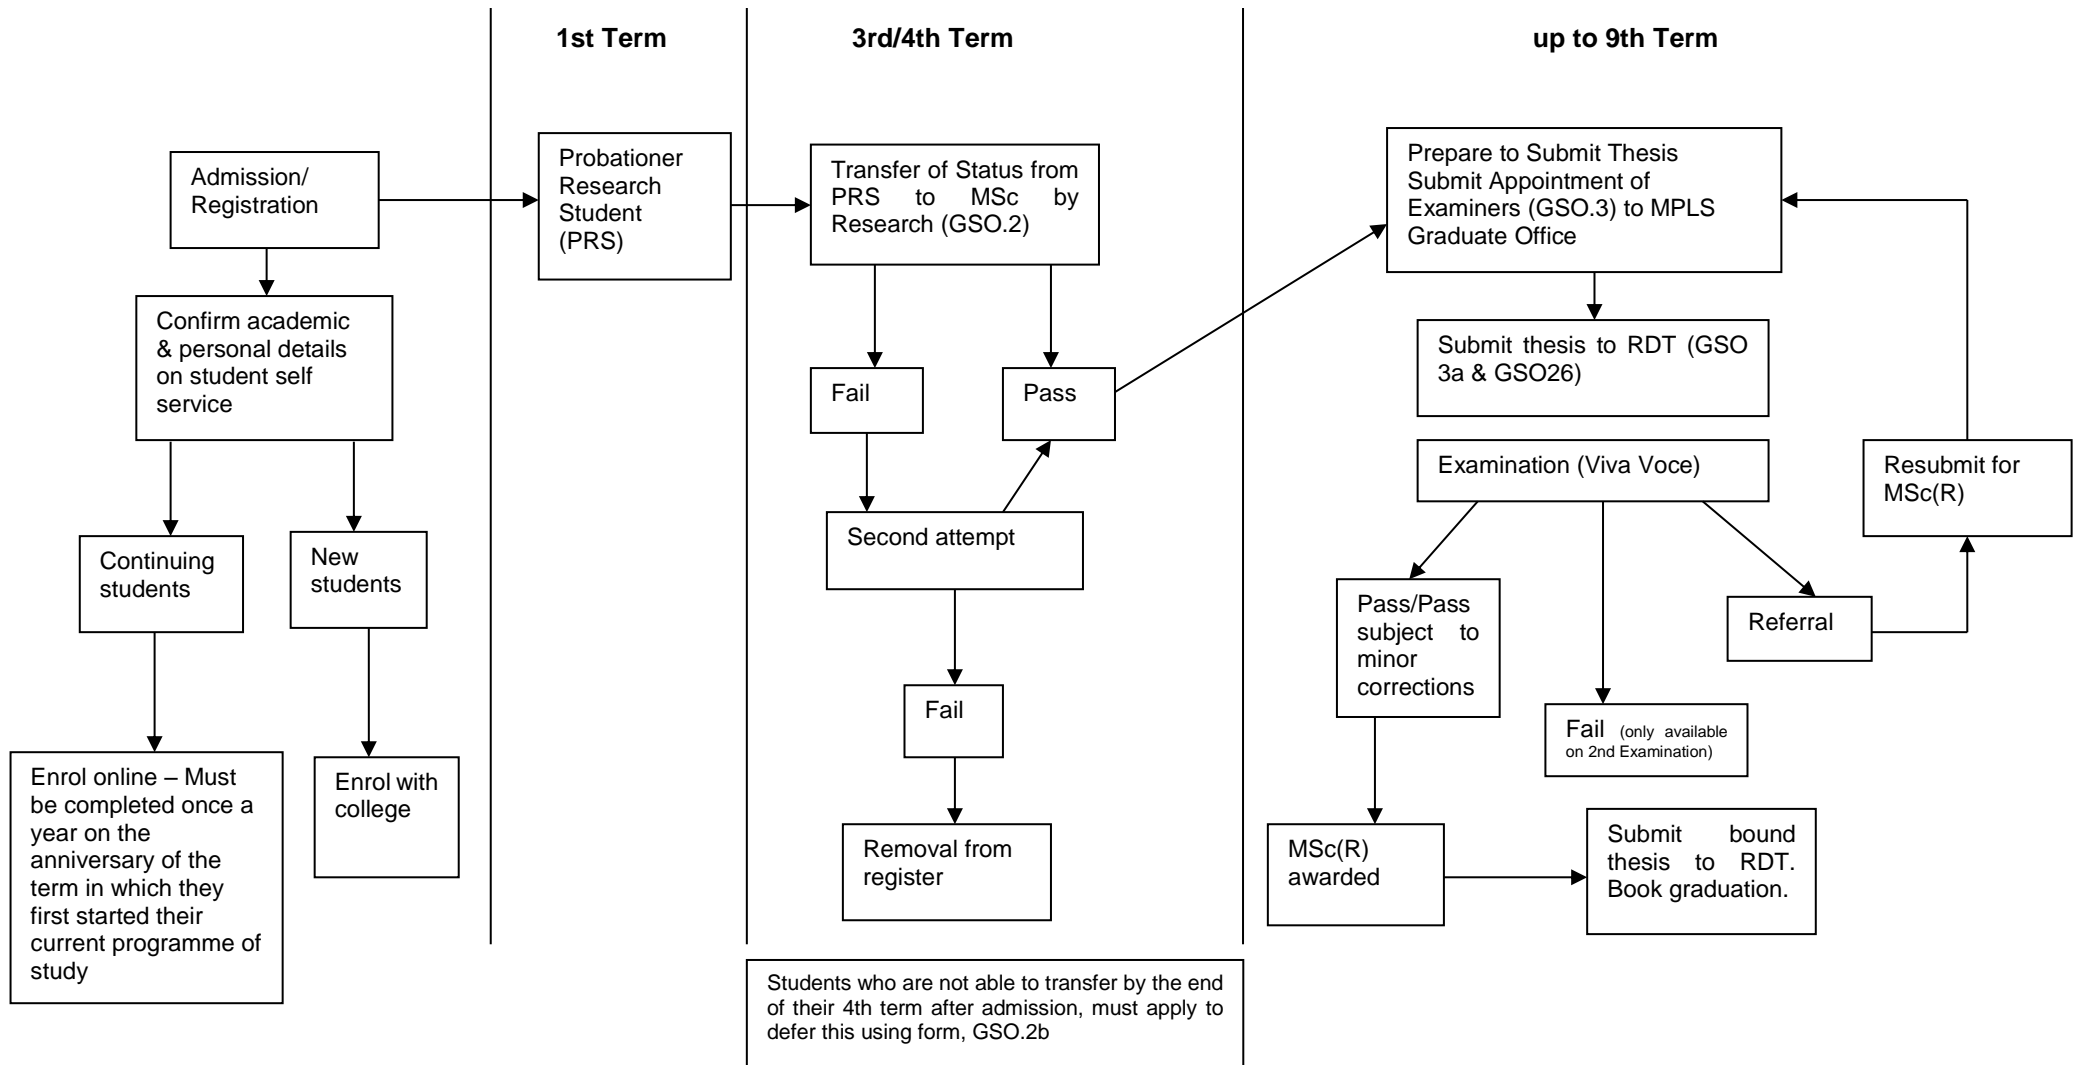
1st Term

3rd/4th Term

up to 9th Term

Admission/ Registration

Confirm academic & personal details on student self service

Continuing students

New students

Enrol online – Must be completed once a year on the anniversary of the term in which they first started their current programme of study

Enrol with college

Probationer Research Student (PRS)

Transfer of Status from PRS to MSc by Research (GSO.2)

Fail

Pass

Second attempt

Fail

Removal from register

Students who are not able to transfer by the end of their 4th term after admission, must apply to defer this using form, GSO.2b

Prepare to Submit Thesis Submit Appointment of Examiners (GSO.3) to MPLS Graduate Office

Submit thesis to RDT (GSO 3a & GSO26)

Examination (Viva Voce)

Resubmit for MSc(R)

Pass/Pass subject to minor corrections

Fail (only available on 2nd Examination)

Referral

MSc(R) awarded

Submit bound thesis to RDT. Book graduation.